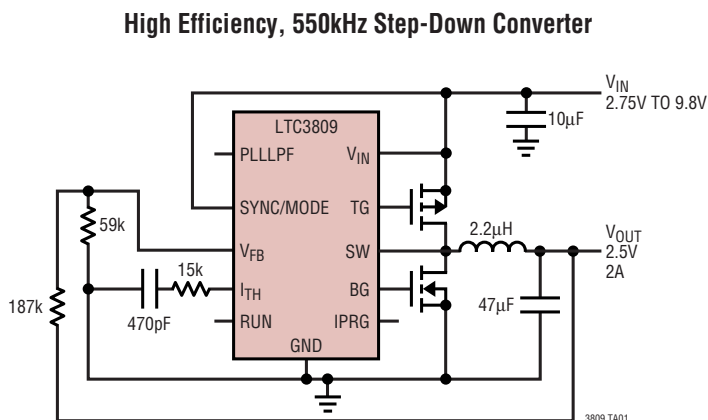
High Efficiency, 550kHz Step-Down Converter

$V_{IN}$
2.75V TO 9.8V

10μF

LTC3809

PLLLPF

$V_{IN}$

SYNC/MODE

TG

59k

$V_{FB}$

SW

2.2μH

$V_{OUT}$
2.5V
2A

15k

$I_{TH}$

BG

187k

470pF

RUN

IPRG

47μF

GND

3809 TA01